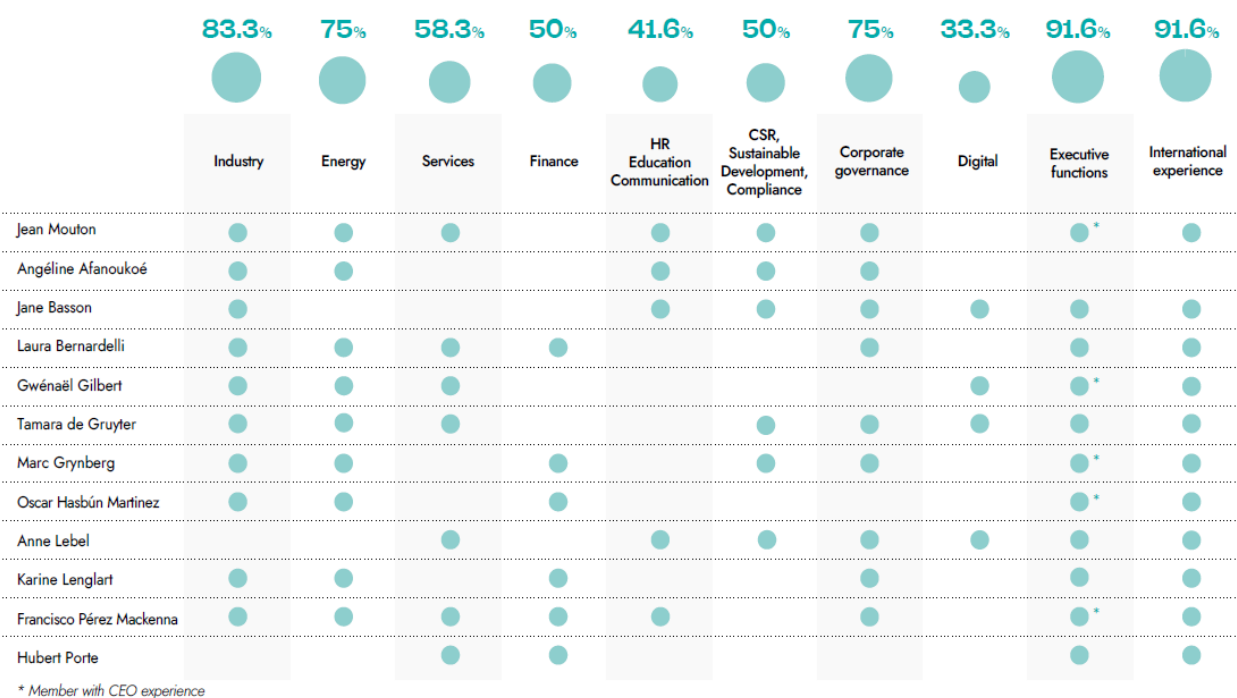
| | 83.3% | 75% | 58.3% | 50% | 41.6% | 50% | 75% | 33.3% | 91.6% | 91.6% |
|---|---|---|---|---|---|---|---|---|---|---|
| | Industry | Energy | Services | Finance | HR Education Communication | CSR, Sustainable Development, Compliance | Corporate governance | Digital | Executive functions | International experience |
| Jean Mouton | ● | ● | ● | | ● | ● | ● | | ● * | ● |
| Angéline Afanoukoé | ● | ● | | | ● | ● | ● | | | |
| Jane Basson | ● | | | | ● | ● | ● | ● | ● | ● |
| Laura Bernardelli | ● | ● | ● | ● | | | ● | | ● | ● |
| Gwénaël Gilbert | ● | ● | ● | | | | | ● | ● * | ● |
| Tamara de Gruyter | ● | ● | ● | | | ● | ● | ● | ● | ● |
| Marc Grynberg | ● | ● | | ● | | ● | ● | | ● * | ● |
| Oscar Hasbún Martinez | ● | ● | | ● | | | | | ● * | ● |
| Anne Lebel | | | ● | | ● | ● | ● | ● | ● | ● |
| Karine Lenglart | ● | ● | | ● | | | ● | | ● | ● |
| Francisco Pérez Mackenna | ● | ● | ● | ● | ● | | ● | | ● * | ● |
| Hubert Porte | | | ● | ● | | | | | ● | ● |

* Member with CEO experience